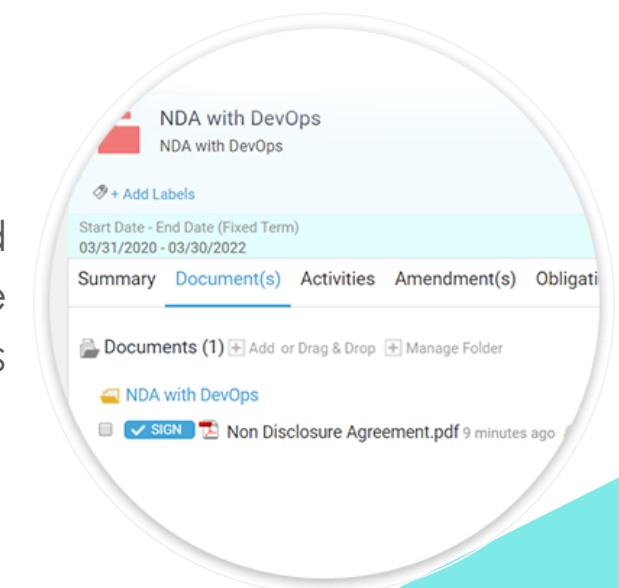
NDA with DevOps
NDA with DevOps

+ Add Labels

Start Date - End Date (Fixed Term)
03/31/2020 - 03/30/2022

Summary Document(s) Activities Amendment(s) Obligati

Documents (1) + Add or Drag & Drop + Manage Folder

NDA with DevOps

SIGN Non Disclosure Agreement.pdf 9 minutes ago